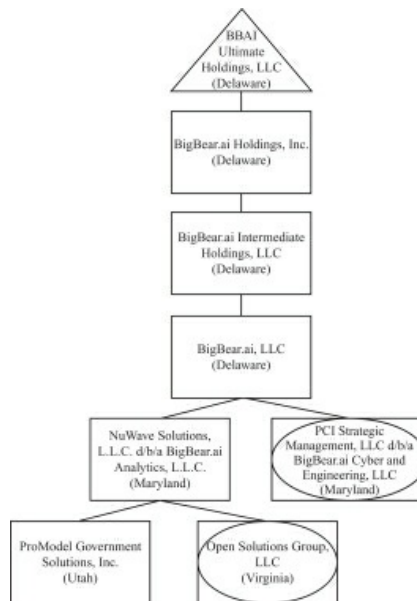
BBAI Ultimate Holdings, LLC (Delaware)

BigBear.ai Holdings, Inc. (Delaware)

BigBear.ai Intermediate Holdings, LLC (Delaware)

BigBear.ai, LLC (Delaware)

NuWave Solutions, L.L.C. d/b/a BigBear.ai Analytics, L.L.C. (Maryland)

PCI Strategic Management, LLC d/b/a BigBear.ai Cyber and Engineering, LLC (Maryland)

ProModel Government Solutions, Inc. (Utah)

Open Solutions Group, LLC (Virginia)